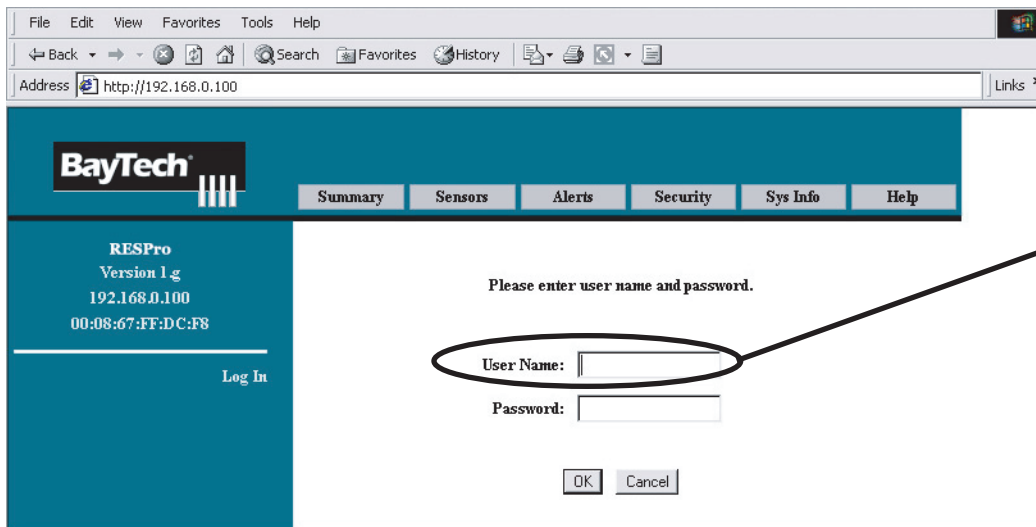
File Edit View Favorites Tools Help

Back Search Favorites History

Address http://192.168.0.100

Links

BayTech

Summary | Sensors | Alerts | Security | Sys Info | Help

RESPro
Version 1.g
192.168.0.100
00:08:67:FF:DC:F8

Log In

Please enter user name and password.

User Name:

Password:

OK Cancel